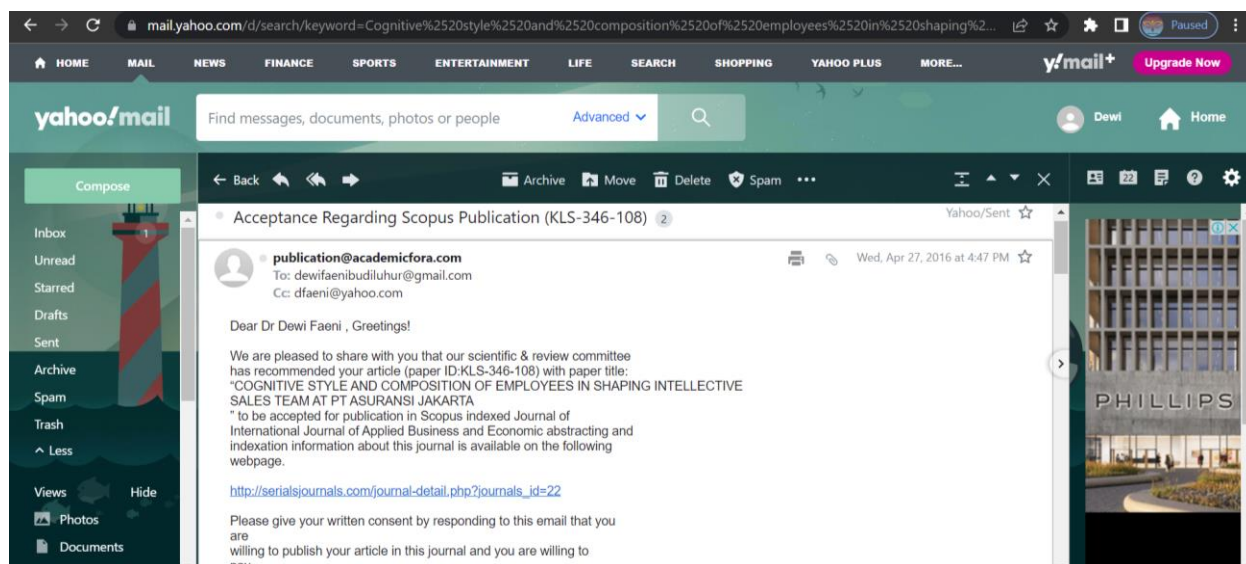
mail.yahoo.com/d/search/keyword=Cognitive%2520style%2520and%2520composition%2520of%2520employees%2520in%2520shaping%2...

Paused

HOME MAIL NEWS FINANCE SPORTS ENTERTAINMENT LIFE SEARCH SHOPPING YAHOO PLUS MORE...

y!mail+ Upgrade Now

yahoo!mail

Find messages, documents, photos or people

Advanced

Dewi

Home

Compose

Inbox 1
Unread
Starred
Drafts
Sent
Archive
Spam
Trash
^ Less

Views Hide
Photos
Documents

← Back

Archive Move Delete Spam •••

Acceptance Regarding Scopus Publication (KLS-346-108) 2

Yahoo/Sent

publication@academicfora.com
To: dewifaenibudiluhur@gmail.com
Cc: dfaeni@yahoo.com

Wed, Apr 27, 2016 at 4:47 PM

Dear Dr Dewi Faeni , Greetings!

We are pleased to share with you that our scientific & review committee has recommended your article (paper ID:KLS-346-108) with paper title: "COGNITIVE STYLE AND COMPOSITION OF EMPLOYEES IN SHAPING INTELLECTIVE SALES TEAM AT PT ASURANSI JAKARTA " to be accepted for publication in Scopus indexed Journal of International Journal of Applied Business and Economic abstracting and indexation information about this journal is available on the following webpage.

http://serialsjournals.com/journal-detail.php?journals_id=22

Please give your written consent by responding to this email that you are willing to publish your article in this journal and you are willing to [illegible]

PHILLIPS